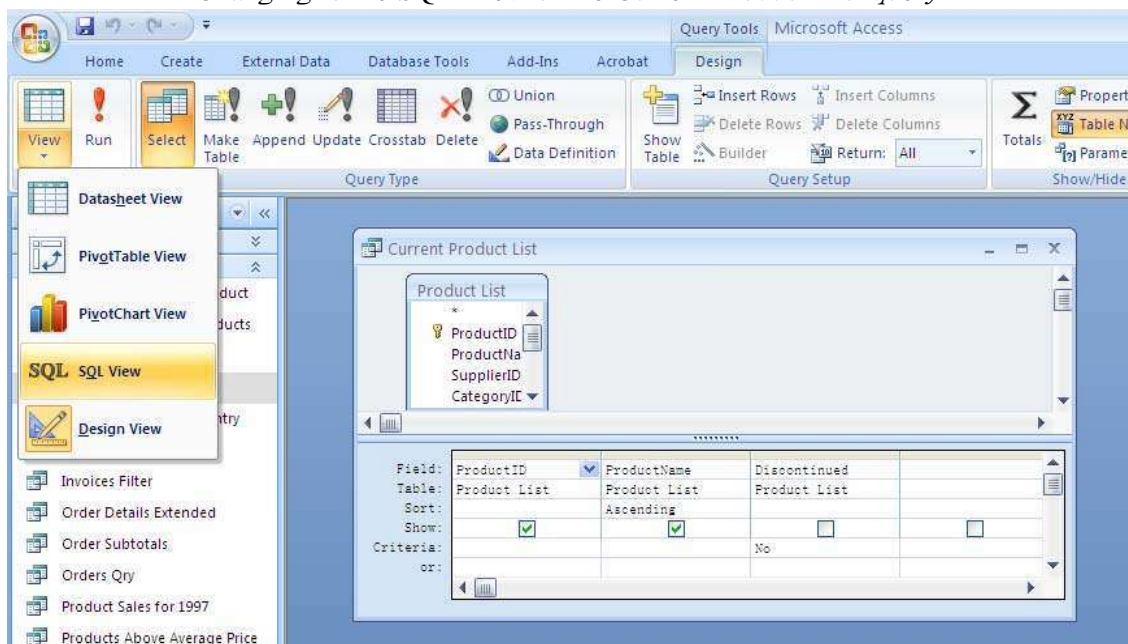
Query Tools Microsoft Access

Home Create External Data Database Tools Add-Ins Acrobat Design

View Run Select Make Table Append Update Crosstab Delete Union Pass-Through Data Definition Show Table Insert Rows Delete Rows Builder Insert Columns Delete Columns Return: All Totals Propert Table N Parame

Query Type Query Setup Show/Hide

Datasheet View
PivotTable View
PivotChart View
SQL SQL View
Design View

duct
ducts
ntry

Invoices Filter
Order Details Extended
Order Subtotals
Orders Qry
Product Sales for 1997
Products Above Average Price

Current Product List

Product List
*
ProductID
ProductNa
SupplierID
CategoryID

| Field: | ProductID | ProductName | Discontinued | |
|---|---|---|---|---|
| Table: | Product List | Product List | Product List | |
| Sort: | | Ascending | | |
| Show: | ☑ | ☑ | ☐ | ☐ |
| Criteria: | | | No | |
| or: | | | | |